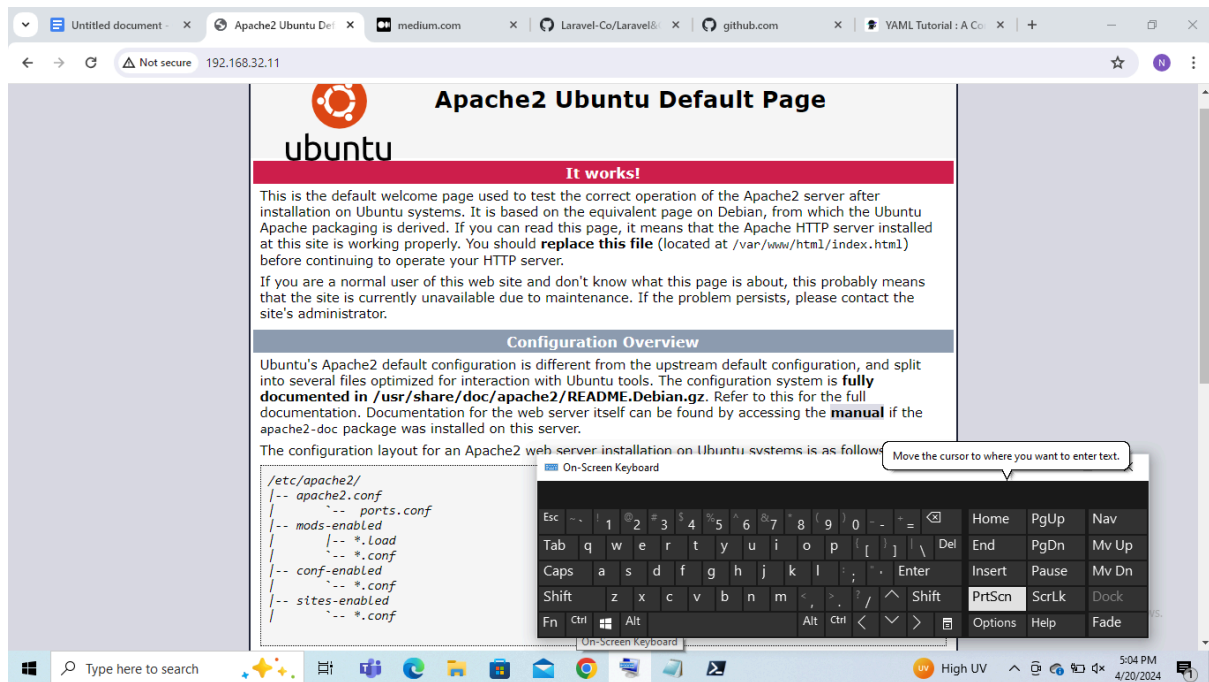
Untitled document - ×   Apache2 Ubuntu Def ×   medium.com ×   Laravel-Co/Laravel& ×   github.com ×   YAML Tutorial : A Co ×   +

Not secure   192.168.32.11

ubuntu

Apache2 Ubuntu Default Page

It works!

This is the default welcome page used to test the correct operation of the Apache2 server after installation on Ubuntu systems. It is based on the equivalent page on Debian, from which the Ubuntu Apache packaging is derived. If you can read this page, it means that the Apache HTTP server installed at this site is working properly. You should replace this file (located at /var/www/html/index.html) before continuing to operate your HTTP server.

If you are a normal user of this web site and don't know what this page is about, this probably means that the site is currently unavailable due to maintenance. If the problem persists, please contact the site's administrator.

Configuration Overview

Ubuntu's Apache2 default configuration is different from the upstream default configuration, and split into several files optimized for interaction with Ubuntu tools. The configuration system is fully documented in /usr/share/doc/apache2/README.Debian.gz. Refer to this for the full documentation. Documentation for the web server itself can be found by accessing the manual if the apache2-doc package was installed on this server.

The configuration layout for an Apache2 web server installation on Ubuntu systems is as follows

/etc/apache2/
|-- apache2.conf
|       `-- ports.conf
|-- mods-enabled
|       |-- *.load
|       `-- *.conf
|-- conf-enabled
|       `-- *.conf
|-- sites-enabled
|       `-- *.conf

On-Screen Keyboard

Move the cursor to where you want to enter text.

Esc ~ ` ! 1 @ 2 # 3 $ 4 % 5 ^ 6 & 7 * 8 ( 9 ) 0 _ - + = ⌫ Home PgUp Nav
Tab q w e r t y u i o p { [ } ] | \ Del End PgDn Mv Up
Caps a s d f g h j k l : ; " ' Enter Insert Pause Mv Dn
Shift z x c v b n m < , > . ? / ^ Shift PrtScn ScrLk Dock
Fn Ctrl Alt Alt Ctrl < v > Options Help Fade

On-Screen Keyboard

Type here to search

High UV   5:04 PM   4/20/2024